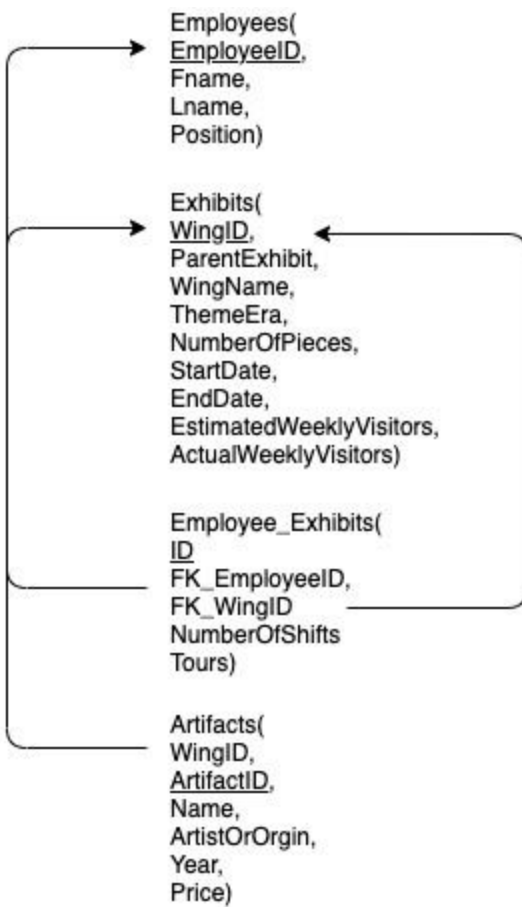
Employees(
EmployeeID,
Fname,
Lname,
Position)

Exhibits(
WingID,
ParentExhibit,
WingName,
ThemeEra,
NumberOfPieces,
StartDate,
EndDate,
EstimatedWeeklyVisitors,
ActualWeeklyVisitors)

Employee_Exhibits(
ID
FK_EmployeeID,
FK_WingID
NumberOfShifts
Tours)

Artifacts(
WingID,
ArtifactID,
Name,
ArtistOrOrgin,
Year,
Price)